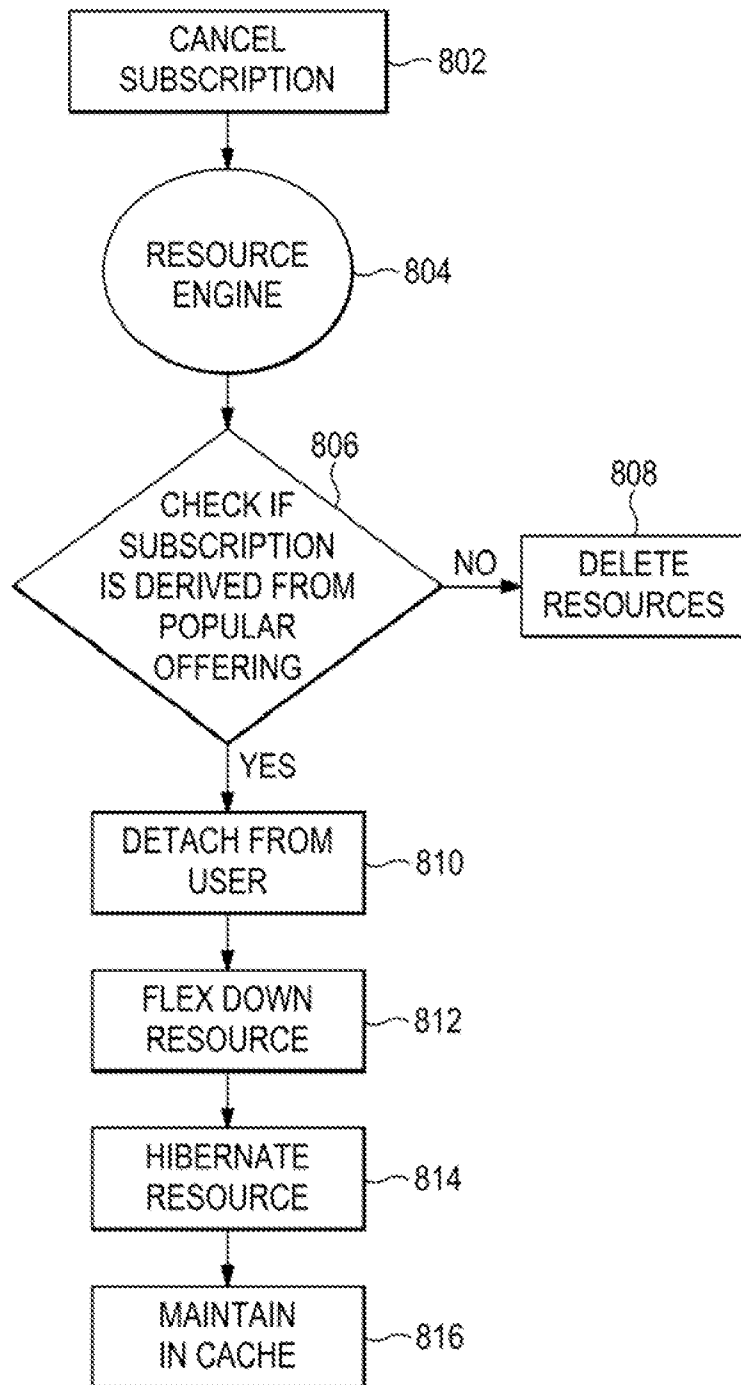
CANCEL SUBSCRIPTION
802

RESOURCE ENGINE
804

806
CHECK IF SUBSCRIPTION IS DERIVED FROM POPULAR OFFERING

NO

808
DELETE RESOURCES

YES

DETACH FROM USER
810

FLEX DOWN RESOURCE
812

HIBERNATE RESOURCE
814

MAINTAIN IN CACHE
816